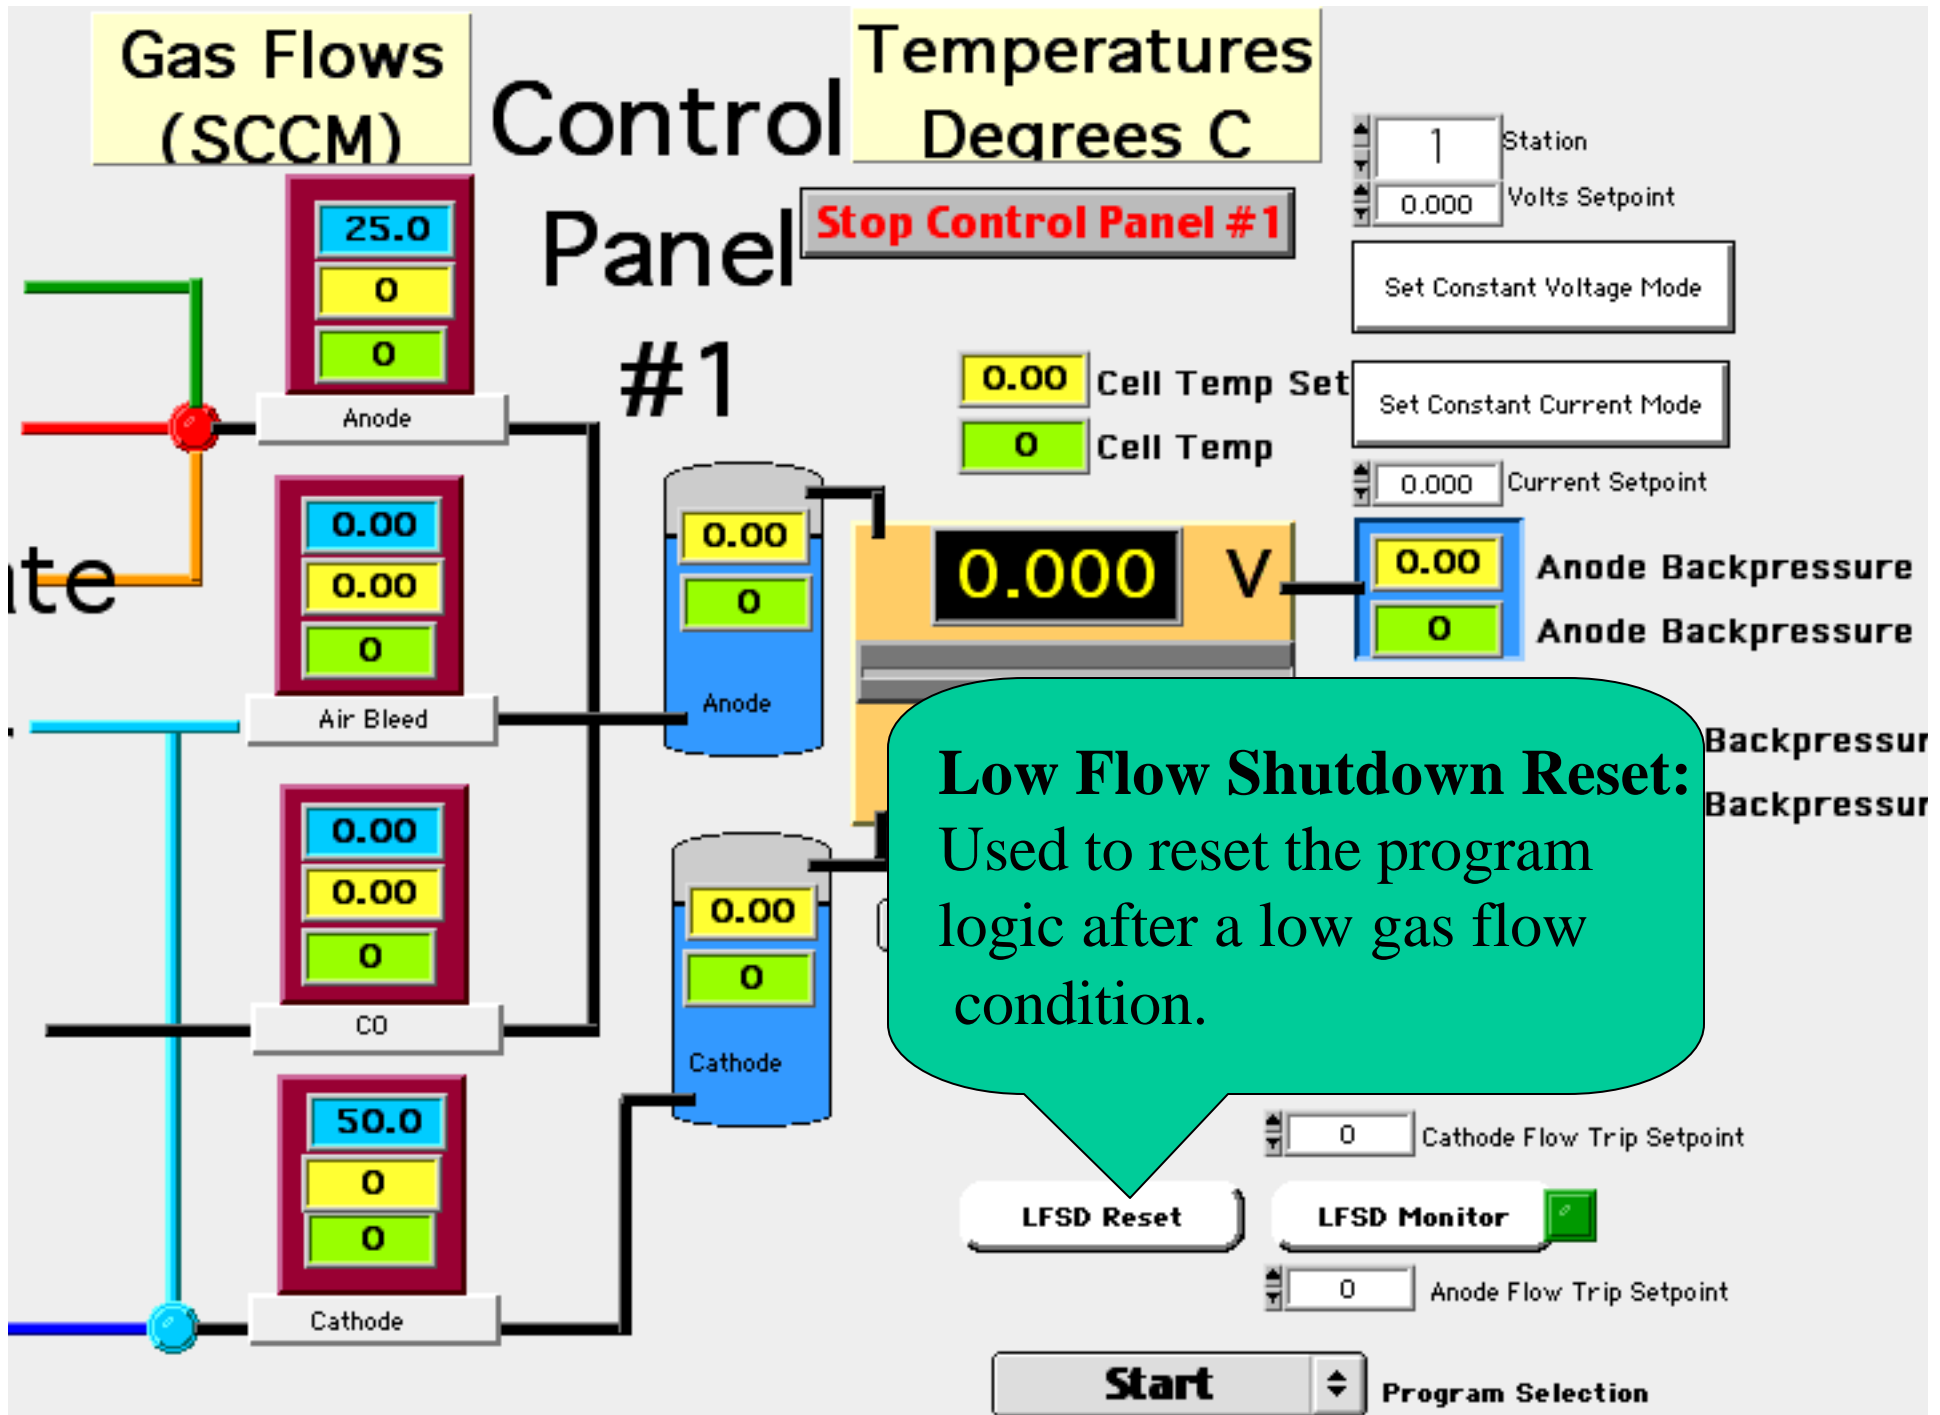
Gas Flows (SCCM)

Control Panel #1

Temperatures Degrees C

Stop Control Panel #1

1 Station

0.000 Volts Setpoint

Set Constant Voltage Mode

25.0
0
0
Anode

0.00 Cell Temp Set
0 Cell Temp

Set Constant Current Mode

0.000 Current Setpoint

ite

0.00
0.00
0
Air Bleed

0.00
0
Anode

0.000 V

0.00 Anode Backpressure
0 Anode Backpressure

Backpressur
Backpressur

0.00
0.00
0
CO

0.00
0
Cathode

Low Flow Shutdown Reset: Used to reset the program logic after a low gas flow condition.

50.0
0
0
Cathode

0 Cathode Flow Trip Setpoint

LFSD Reset

LFSD Monitor

0 Anode Flow Trip Setpoint

Start

Program Selection